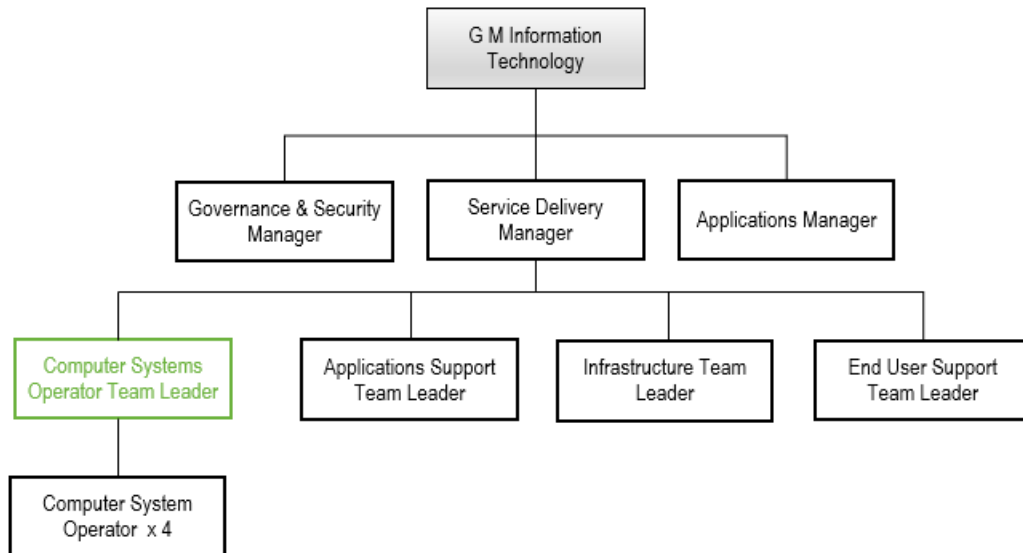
G M Information Technology

Governance & Security Manager

Service Delivery Manager

Applications Manager

Computer Systems Operator Team Leader

Applications Support Team Leader

Infrastructure Team Leader

End User Support Team Leader

Computer System Operator x 4